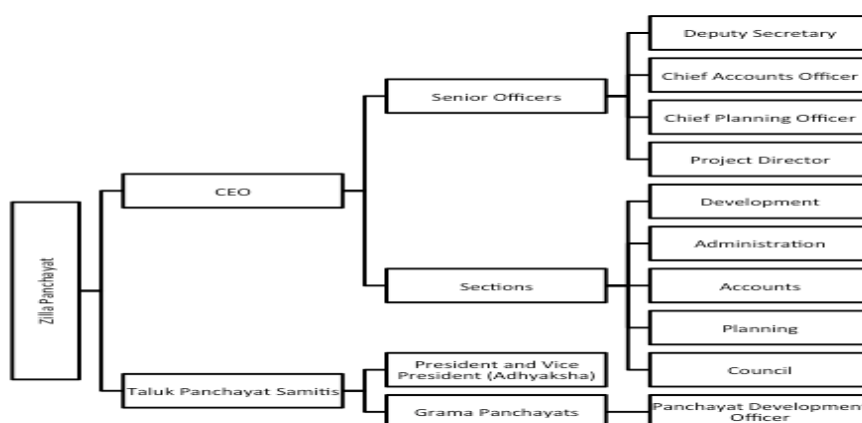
Zilla Panchayat

CEO

Senior Officers

Deputy Secretary

Chief Accounts Officer

Chief Planning Officer

Project Director

Sections

Development

Administration

Accounts

Planning

Council

Taluk Panchayat Samitis

President and Vice President (Adhyaksha)

Grama Panchayats

Panchayat Developmen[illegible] Officer